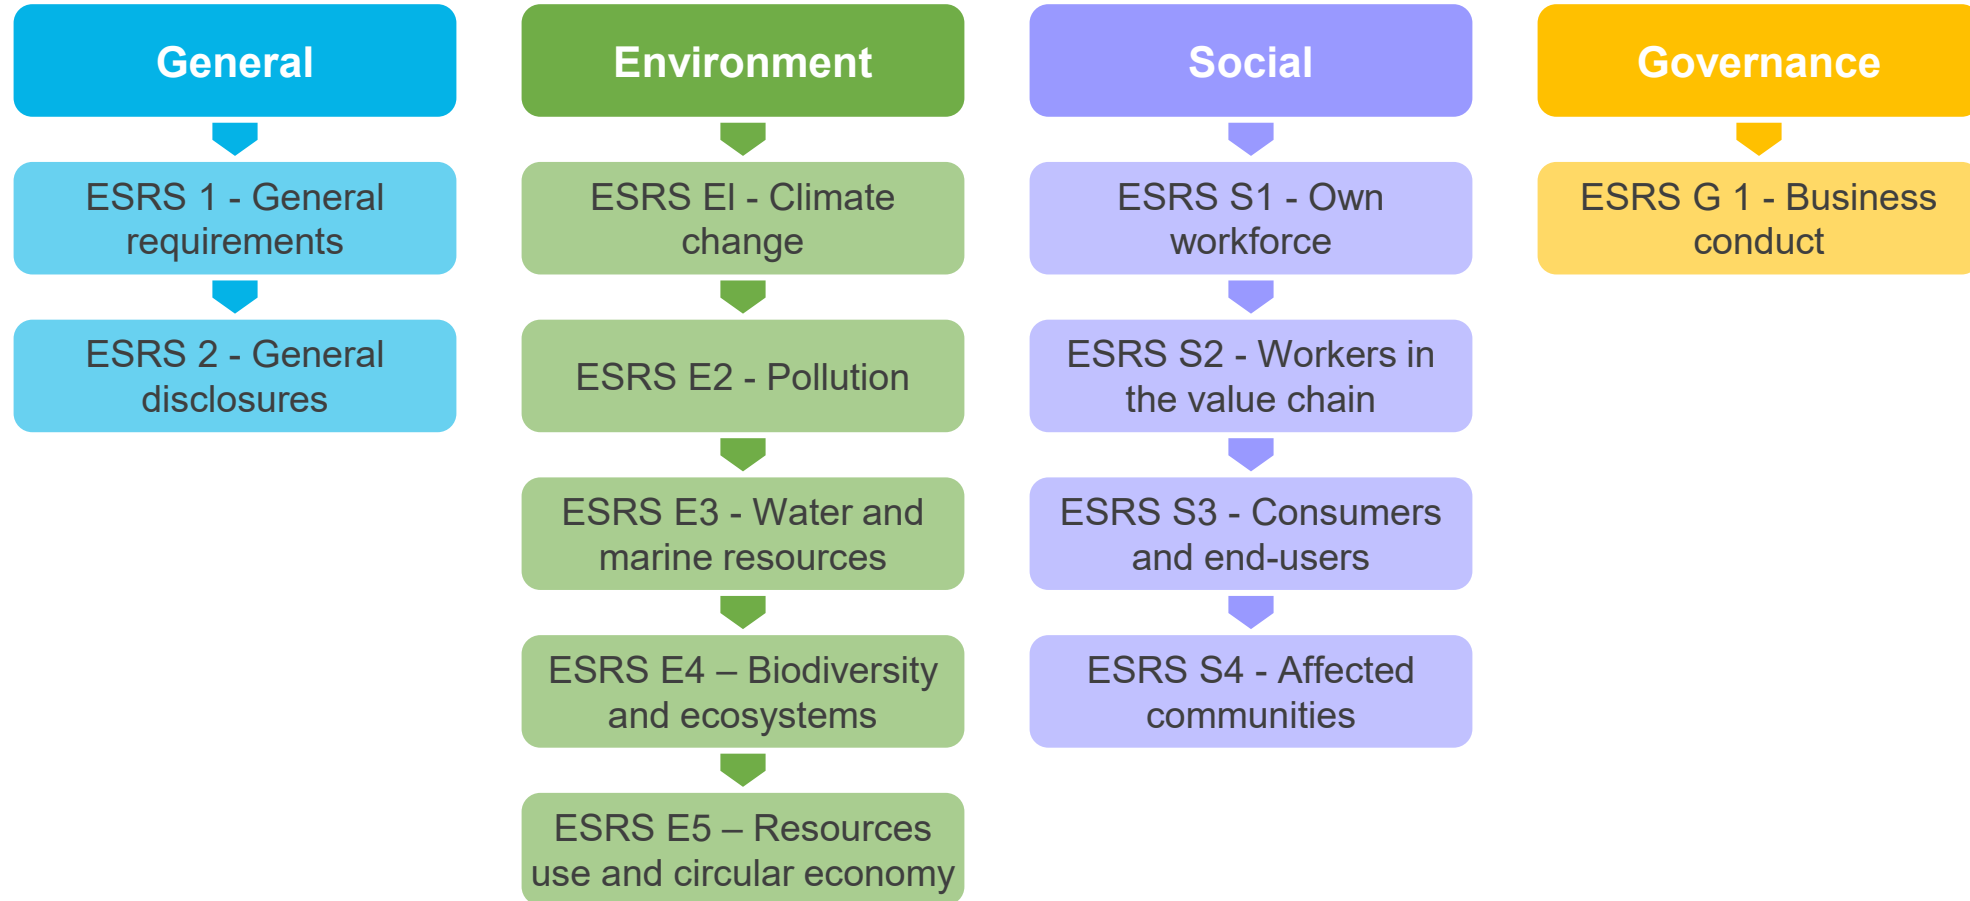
General

ESRS 1 - General requirements

ESRS 2 - General disclosures

Environment

ESRS El - Climate change

ESRS E2 - Pollution

ESRS E3 - Water and marine resources

ESRS E4 – Biodiversity and ecosystems

ESRS E5 – Resources use and circular economy

Social

ESRS S1 - Own workforce

ESRS S2 - Workers in the value chain

ESRS S3 - Consumers and end-users

ESRS S4 - Affected communities

Governance

ESRS G 1 - Business conduct